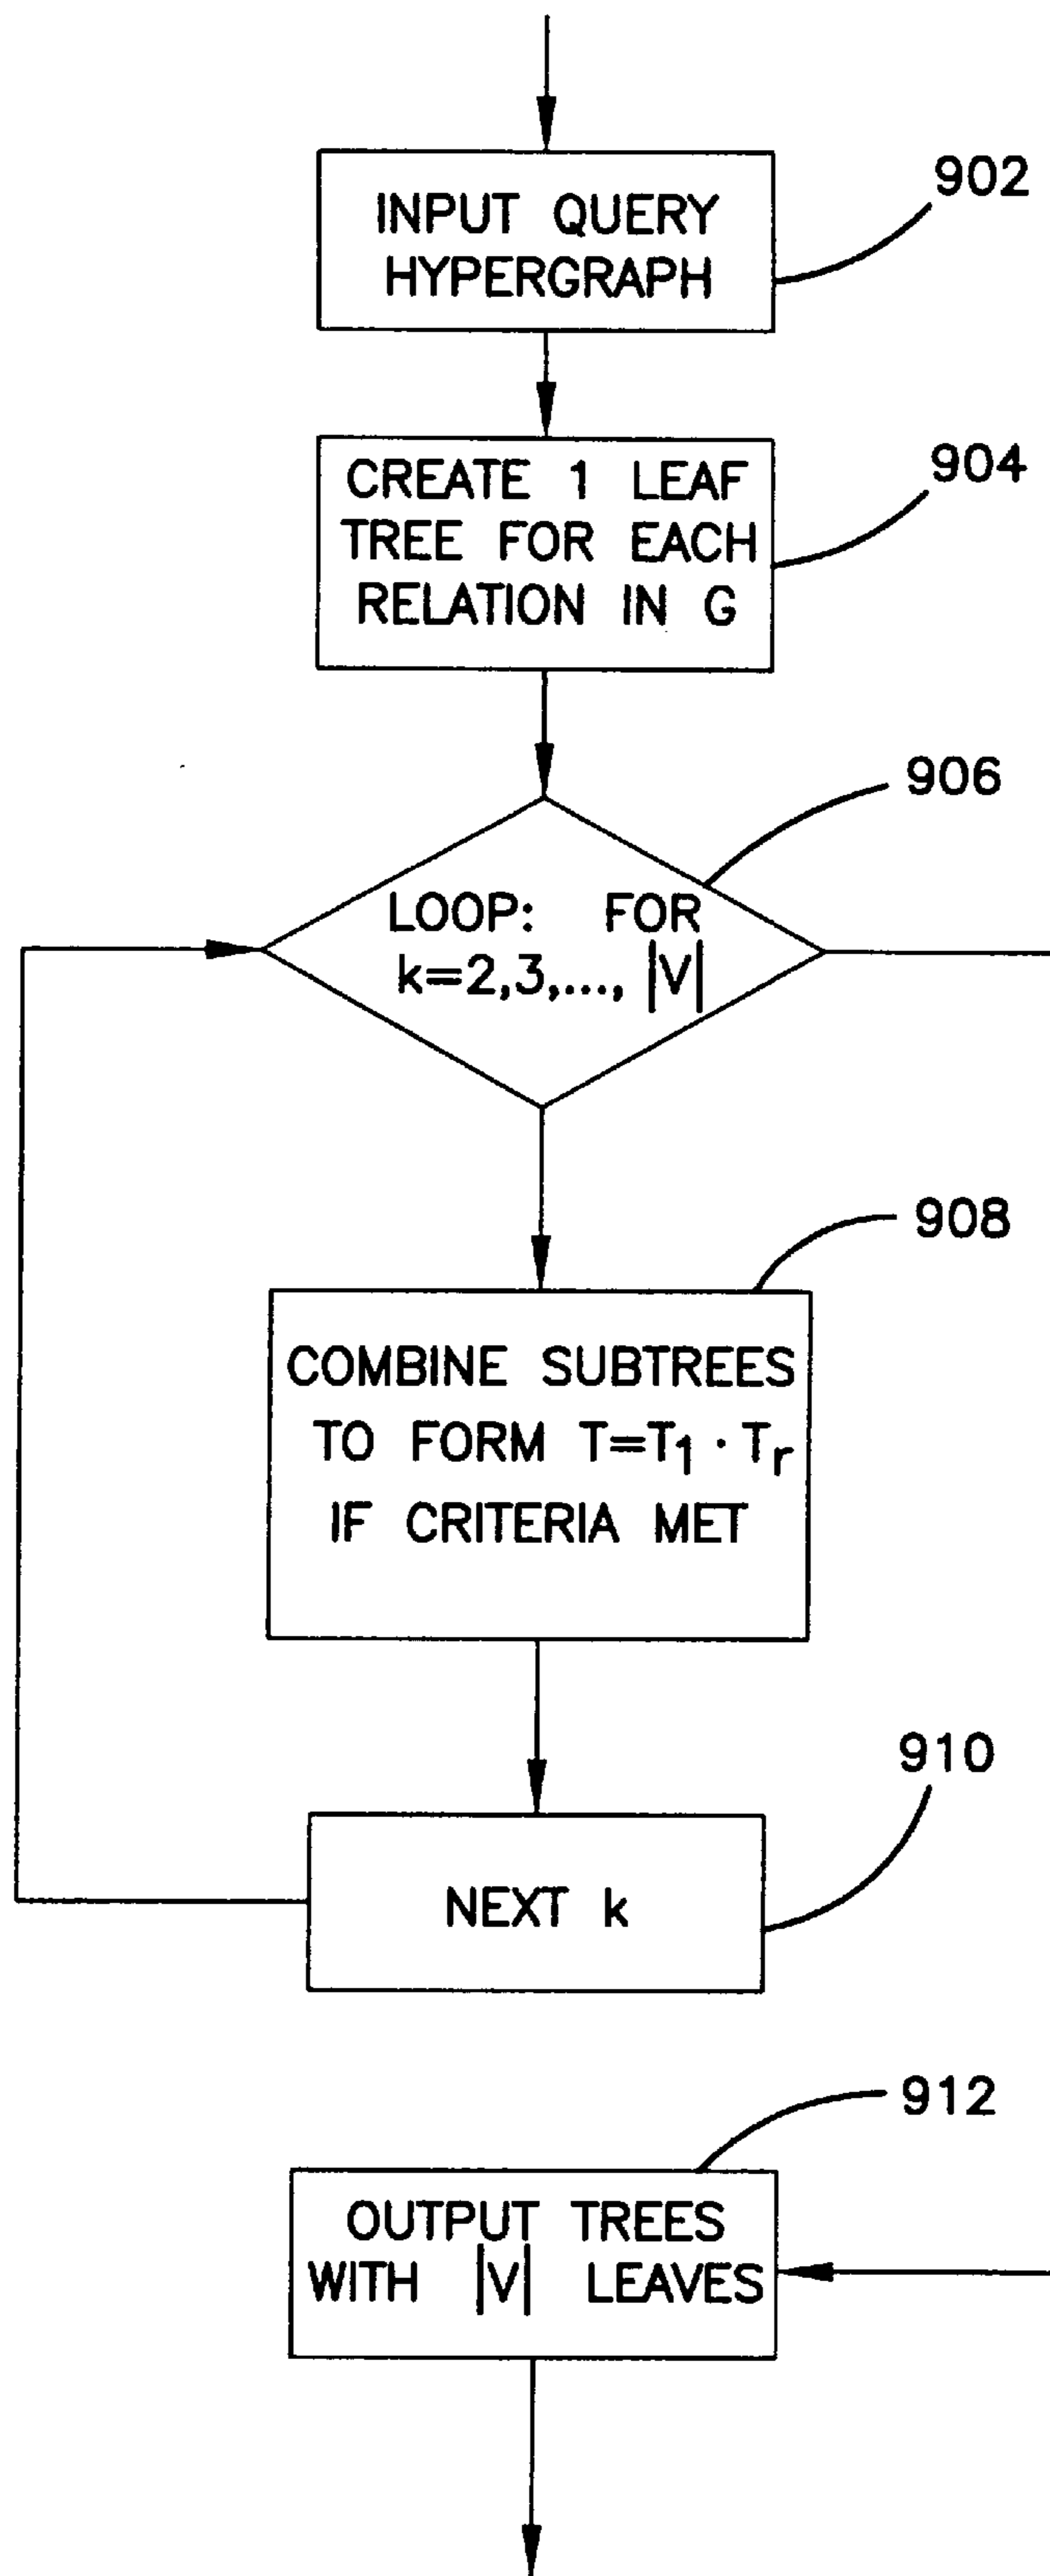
902
INPUT QUERY HYPERGRAPH

904
CREATE 1 LEAF TREE FOR EACH RELATION IN G

906
LOOP: FOR $k=2,3,\ldots,|V|$

908
COMBINE SUBTREES TO FORM $T=T_1 \cdot T_r$ IF CRITERIA MET

910
NEXT k

912
OUTPUT TREES WITH $|V|$ LEAVES